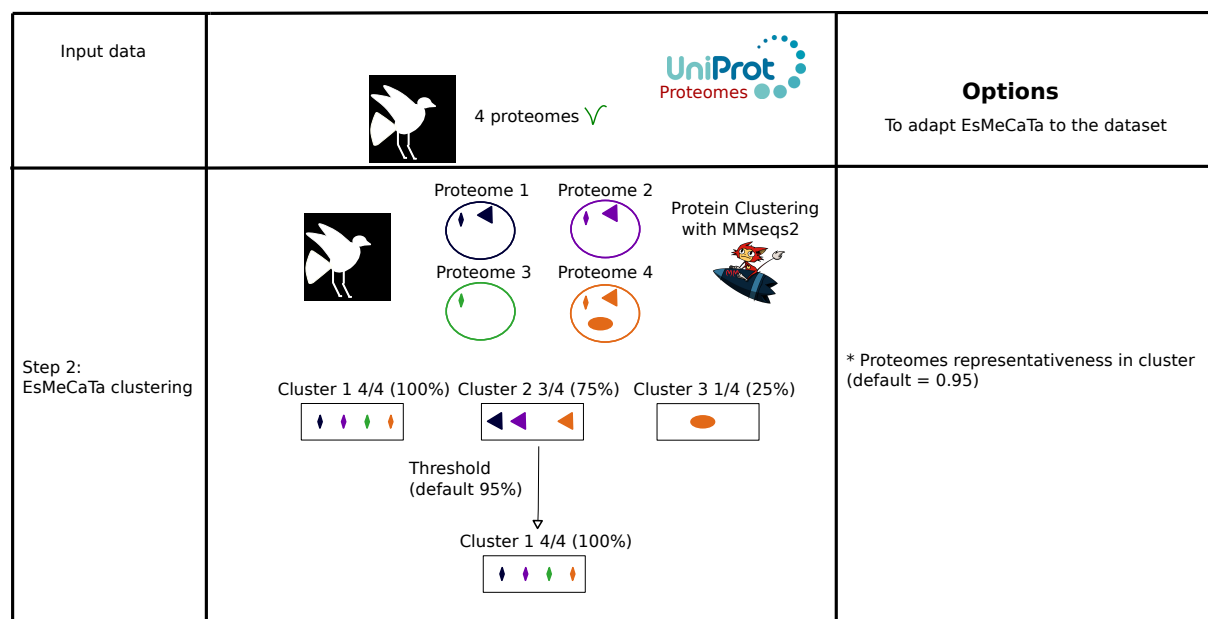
| Input data | UniProt Proteomes<br>4 proteomes ✓ | **Options**<br>To adapt EsMeCaTa to the dataset |
|---|---|---|
| Step 2:<br>EsMeCaTa clustering | Proteome 1 Proteome 2 Protein Clustering with MMseqs2<br>Proteome 3 Proteome 4<br>Cluster 1 4/4 (100%) Cluster 2 3/4 (75%) Cluster 3 1/4 (25%)<br>Threshold (default 95%)<br>Cluster 1 4/4 (100%) | * Proteomes representativeness in cluster (default = 0.95) |